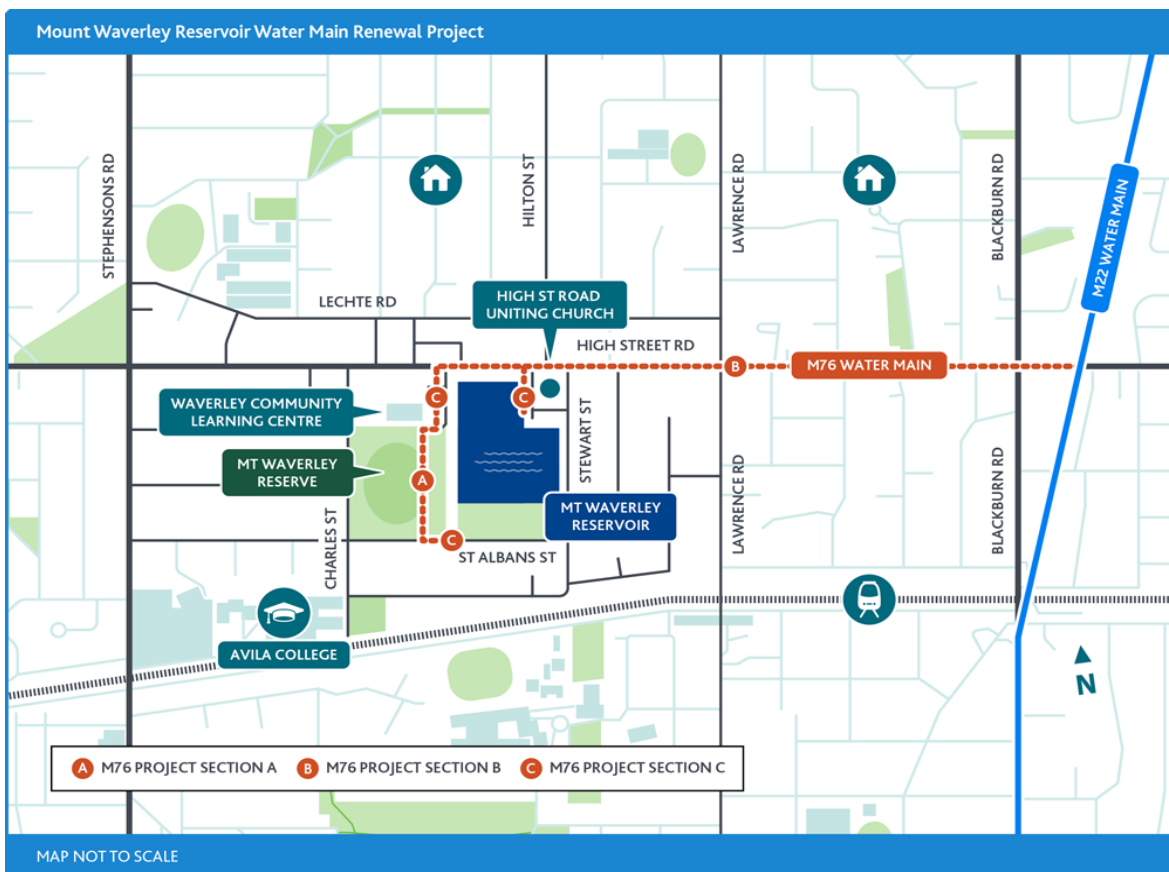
Mount Waverley Reservoir Water Main Renewal Project

STEPHENSONS RD

HILTON ST

LAWRENCE RD

BLACKBURN RD

M22 WATER MAIN

LECHTE RD

HIGH ST ROAD UNITING CHURCH

HIGH STREET RD

B

M76 WATER MAIN

C

C

WAVERLEY COMMUNITY LEARNING CENTRE

STEWART ST

MT WAVERLEY RESERVE

A

CHARLES ST

C

MT WAVERLEY RESERVOIR

LAWRENCE RD

BLACKBURN RD

ST ALBANS ST

AVILA COLLEGE

N

A M76 PROJECT SECTION A

B M76 PROJECT SECTION B

C M76 PROJECT SECTION C

MAP NOT TO SCALE